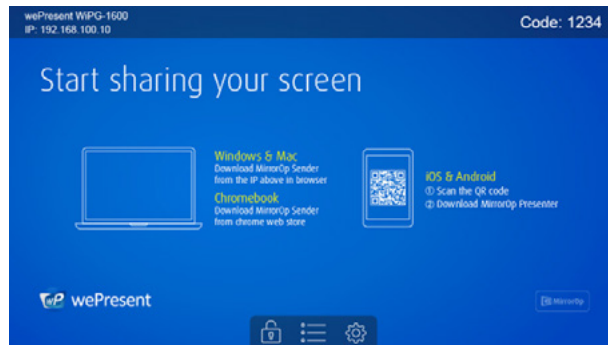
wePresent WiPG-1600
IP: 192.168.100.10

Code: 1234

Start sharing your screen

Windows & Mac
Download MirrorOp Sender from the IP above in browser

Chromebook
Download MirrorOp Sender from chrome web store

iOS & Android
① Scan the QR code
② Download MirrorOp Presenter

wePresent

MirrorOp